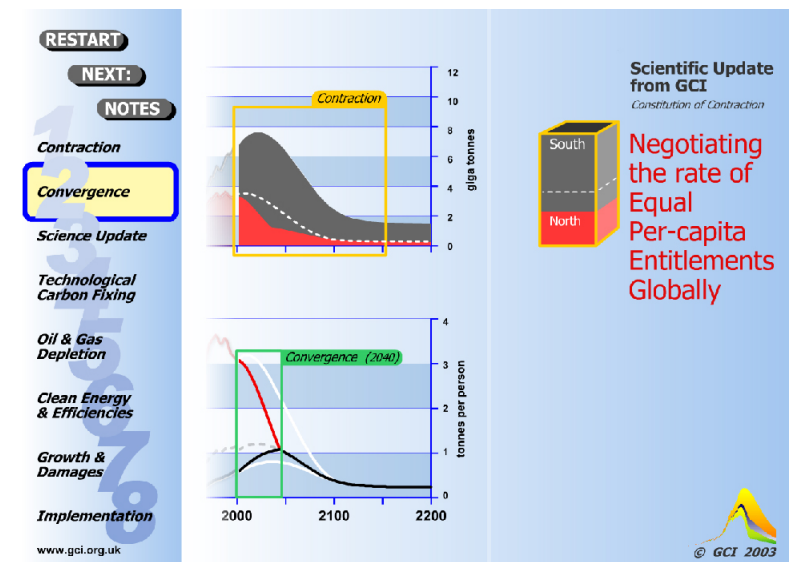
RESTART

NEXT:

NOTES

Contraction

Convergence

Science Update

Technological Carbon Fixing

Oil & Gas Depletion

Clean Energy & Efficiencies

Growth & Damages

Implementation

www.gci.org.uk

1 2 3 4 5 6 7 8

Contraction

12
10
8
6
4
2
0

giga tonnes

Convergence (2040)

4
3
2
1
0

tonnes per person

2000 2100 2200

Scientific Update from GCI

Constitution of Contraction

South

North

Negotiating the rate of Equal Per-capita Entitlements Globally

© GCI 2003